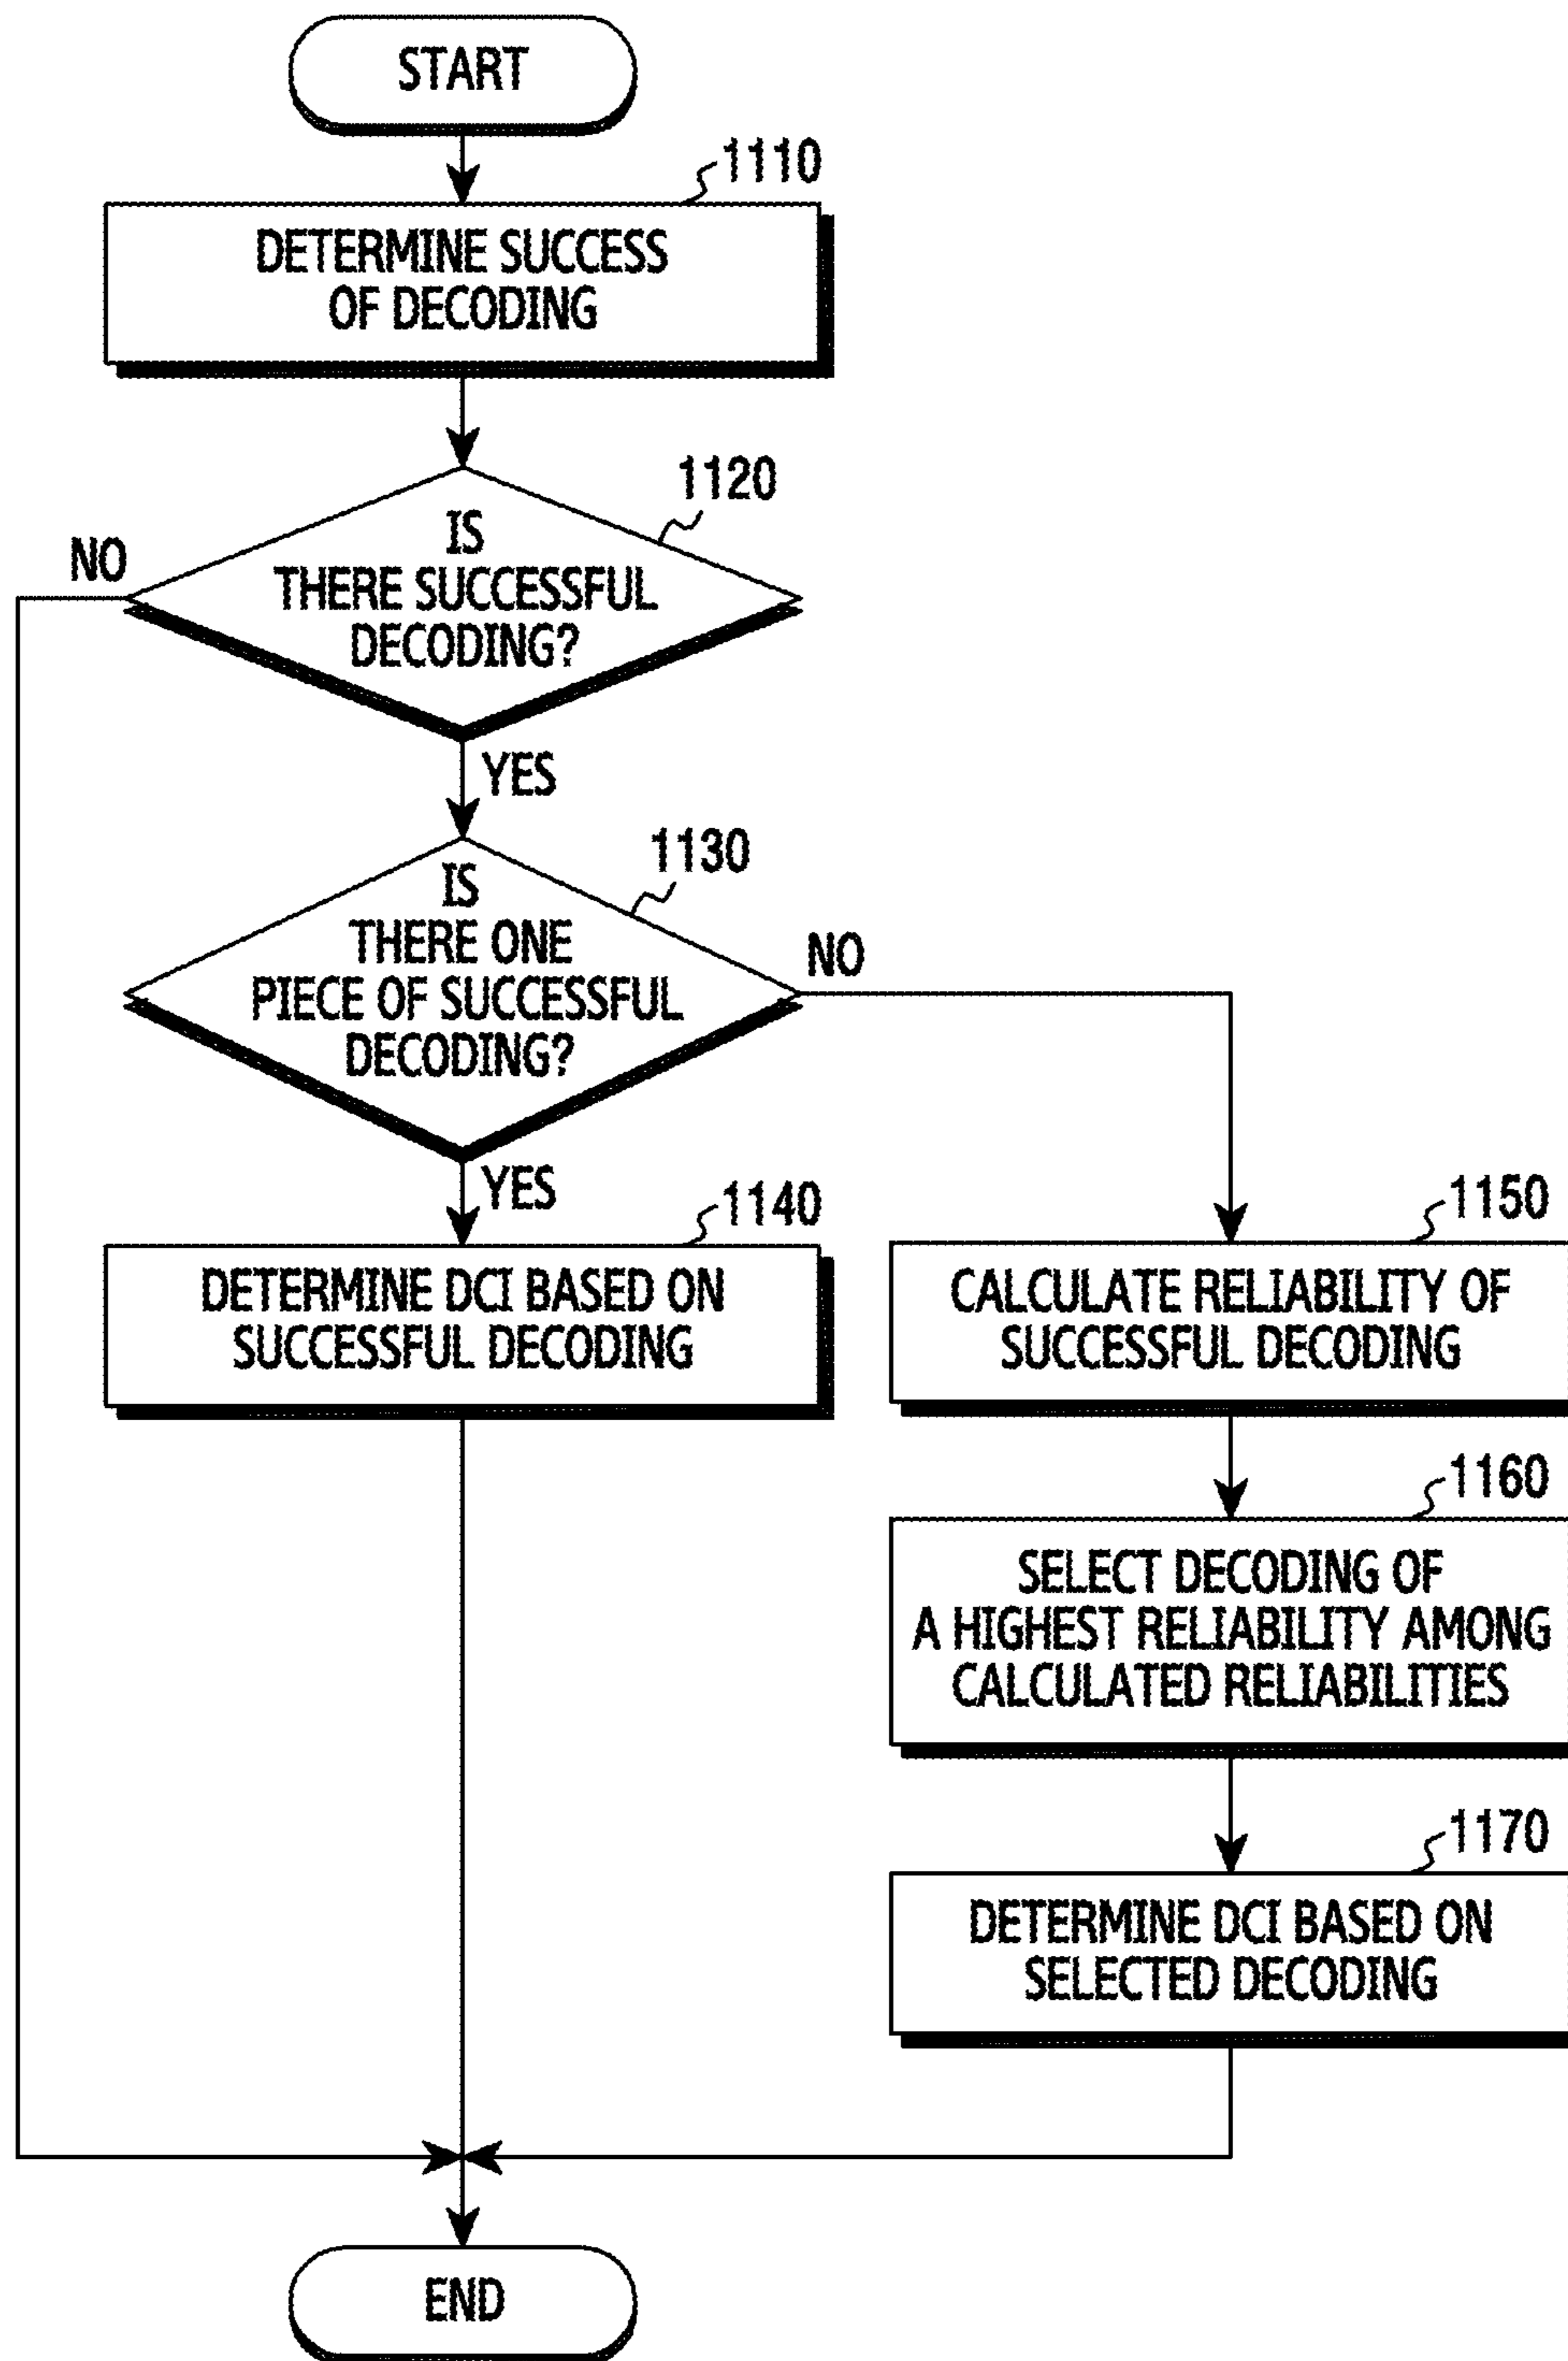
START

1110

DETERMINE SUCCESS OF DECODING

1120

IS THERE SUCCESSFUL DECODING?

NO

YES

1130

IS THERE ONE PIECE OF SUCCESSFUL DECODING?

NO

YES

1140

DETERMINE DCI BASED ON SUCCESSFUL DECODING

1150

CALCULATE RELIABILITY OF SUCCESSFUL DECODING

1160

SELECT DECODING OF A HIGHEST RELIABILITY AMONG CALCULATED RELIABILITIES

1170

DETERMINE DCI BASED ON SELECTED DECODING

END